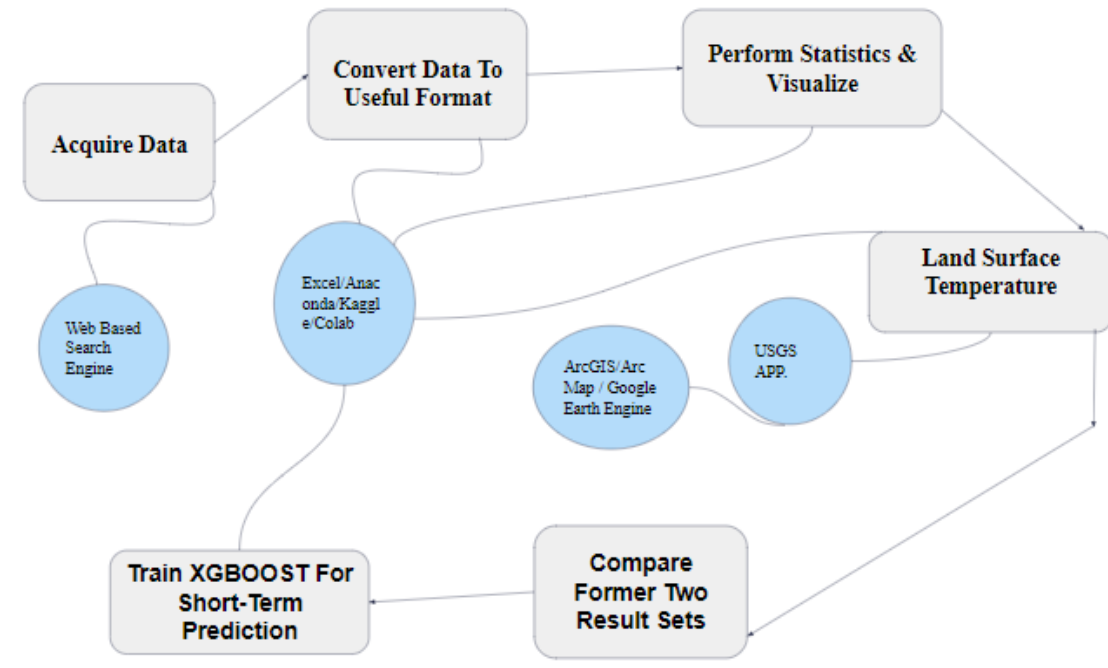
Acquire Data

Convert Data To Useful Format

Perform Statistics & Visualize

Land Surface Temperature

Web Based Search Engine

Excel/Anaconda/Kaggle/Colab

ArcGIS/Arc Map / Google Earth Engine

USGS APP.

Train XGBOOST For Short-Term Prediction

Compare Former Two Result Sets